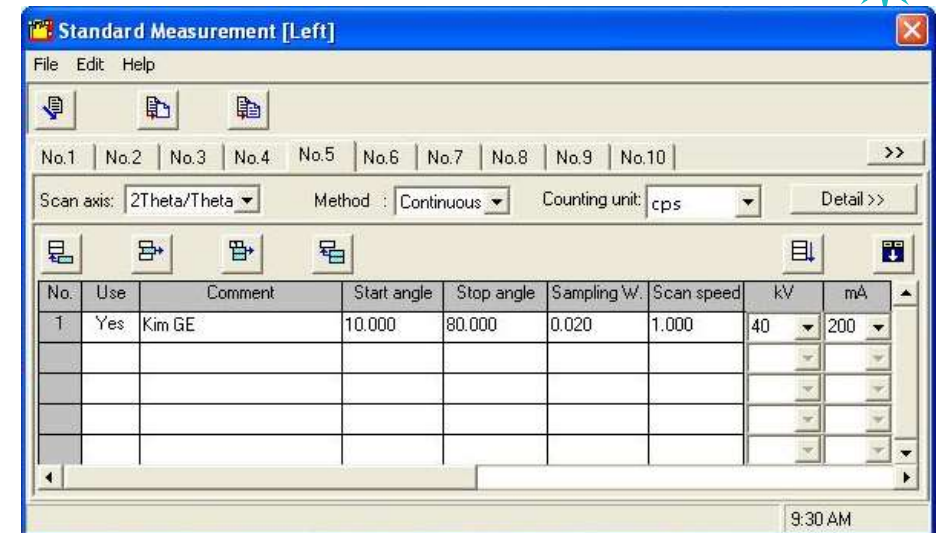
Standard Measurement [Left]

File Edit Help

No.1 No.2 No.3 No.4 No.5 No.6 No.7 No.8 No.9 No.10 >>

Scan axis: 2Theta/Theta Method : Continuous Counting unit: cps Detail >>

| No. | Use | Comment | Start angle | Stop angle | Sampling W. | Scan speed | kV | mA |
|---|---|---|---|---|---|---|---|---|
| 1 | Yes | Kim GE | 10.000 | 80.000 | 0.020 | 1.000 | 40 | 200 |
| | | | | | | | | |
| | | | | | | | | |
| | | | | | | | | |
| | | | | | | | | |

9:30 AM